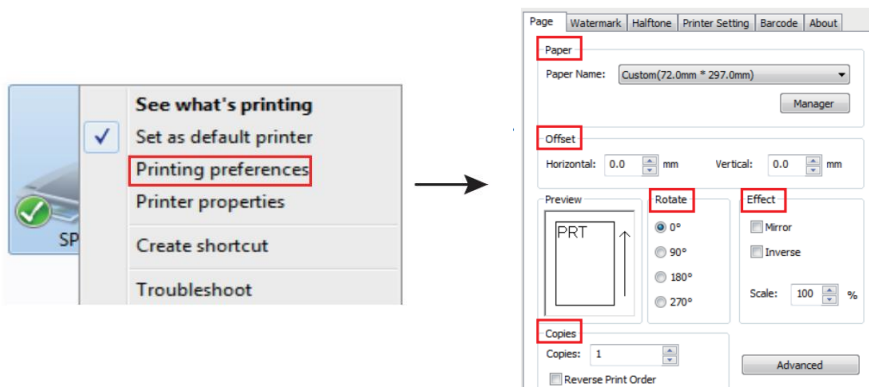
SP

See what's printing
Set as default printer
Printing preferences
Printer properties
Create shortcut
Troubleshoot

Page | Watermark | Halftone | Printer Setting | Barcode | About

Paper
Paper Name: Custom(72.0mm * 297.0mm)
Manager

Offset
Horizontal: 0.0 mm
Vertical: 0.0 mm

Preview
PRT

Rotate
0°
90°
180°
270°

Effect
Mirror
Inverse
Scale: 100 %

Copies
Copies: 1
Reverse Print Order

Advanced